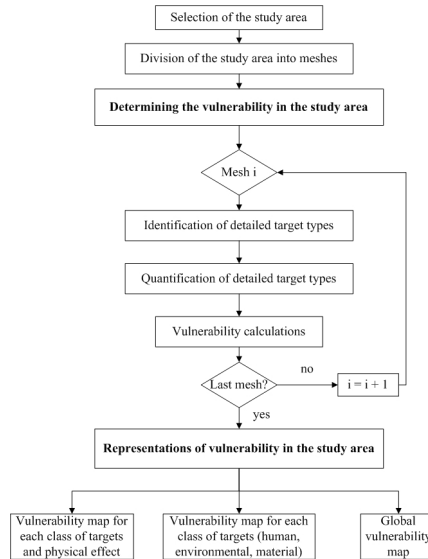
Selection of the study area

Division of the study area into meshes

**Determining the vulnerability in the study area**

Mesh i

Identification of detailed target types

Quantification of detailed target types

Vulnerability calculations

Last mesh?

no

i = i + 1

yes

**Representations of vulnerability in the study area**

Vulnerability map for each class of targets and physical effect

Vulnerability map for each class of targets (human, environmental, material)

Global vulnerability map